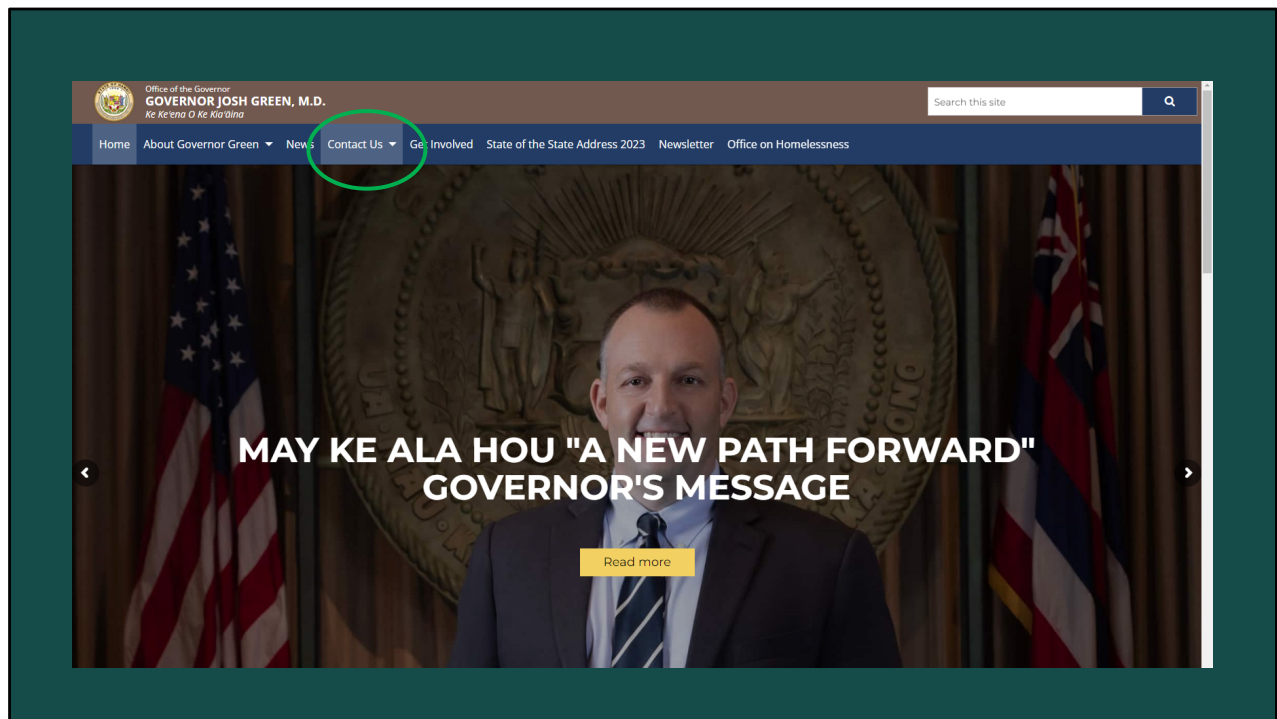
Office of the Governor
GOVERNOR JOSH GREEN, M.D.
Ke Ke'ena O Ke Kia'āina

Search this site

Home About Governor Green News Contact Us Get Involved State of the State Address 2023 Newsletter Office on Homelessness

MAY KE ALA HOU "A NEW PATH FORWARD" GOVERNOR'S MESSAGE

Read more